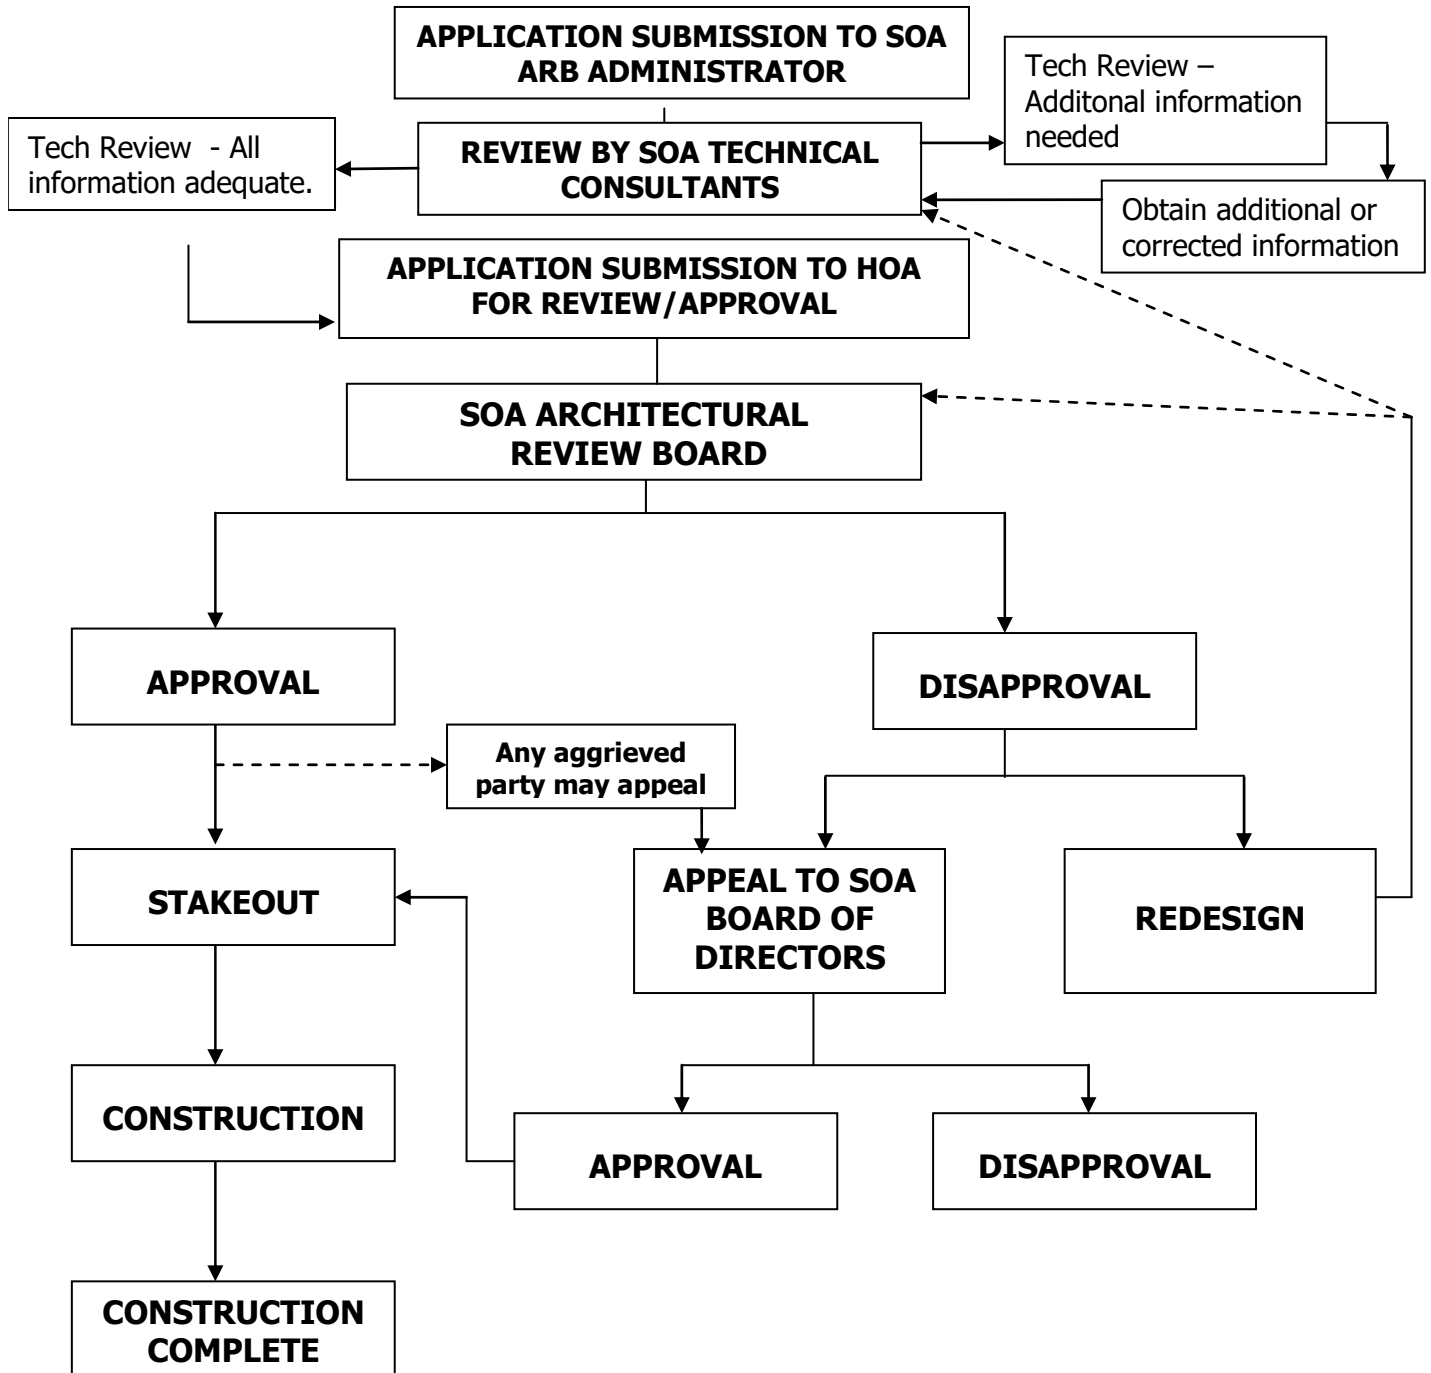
APPLICATION SUBMISSION TO SOA ARB ADMINISTRATOR

Tech Review – Additonal information needed

Tech Review - All information adequate.

REVIEW BY SOA TECHNICAL CONSULTANTS

Obtain additional or corrected information

APPLICATION SUBMISSION TO HOA FOR REVIEW/APPROVAL

SOA ARCHITECTURAL REVIEW BOARD

APPROVAL

DISAPPROVAL

Any aggrieved party may appeal

STAKEOUT

APPEAL TO SOA BOARD OF DIRECTORS

REDESIGN

CONSTRUCTION

APPROVAL

DISAPPROVAL

CONSTRUCTION COMPLETE